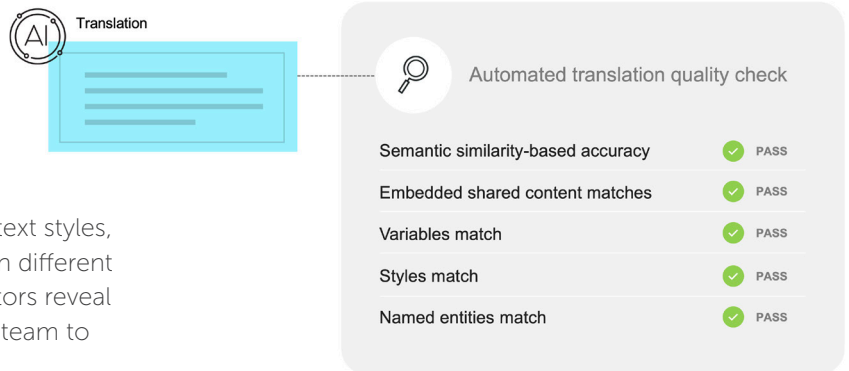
AI

Translation

Automated translation quality check

| Semantic similarity-based accuracy | PASS |
|---|---|
| Embedded shared content matches | PASS |
| Variables match | PASS |
| Styles match | PASS |
| Named entities match | PASS |

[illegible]text styles, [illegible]n different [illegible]tors reveal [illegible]team to